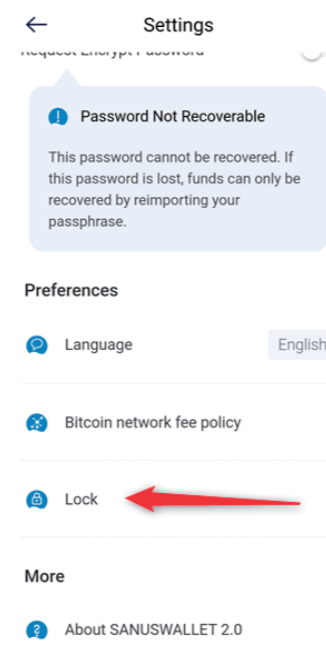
Settings

Request Encrypt Password

Password Not Recoverable

This password cannot be recovered. If this password is lost, funds can only be recovered by reimporting your passphrase.

Preferences

Language

English

Bitcoin network fee policy

Lock

More

About SANUSWALLET 2.0